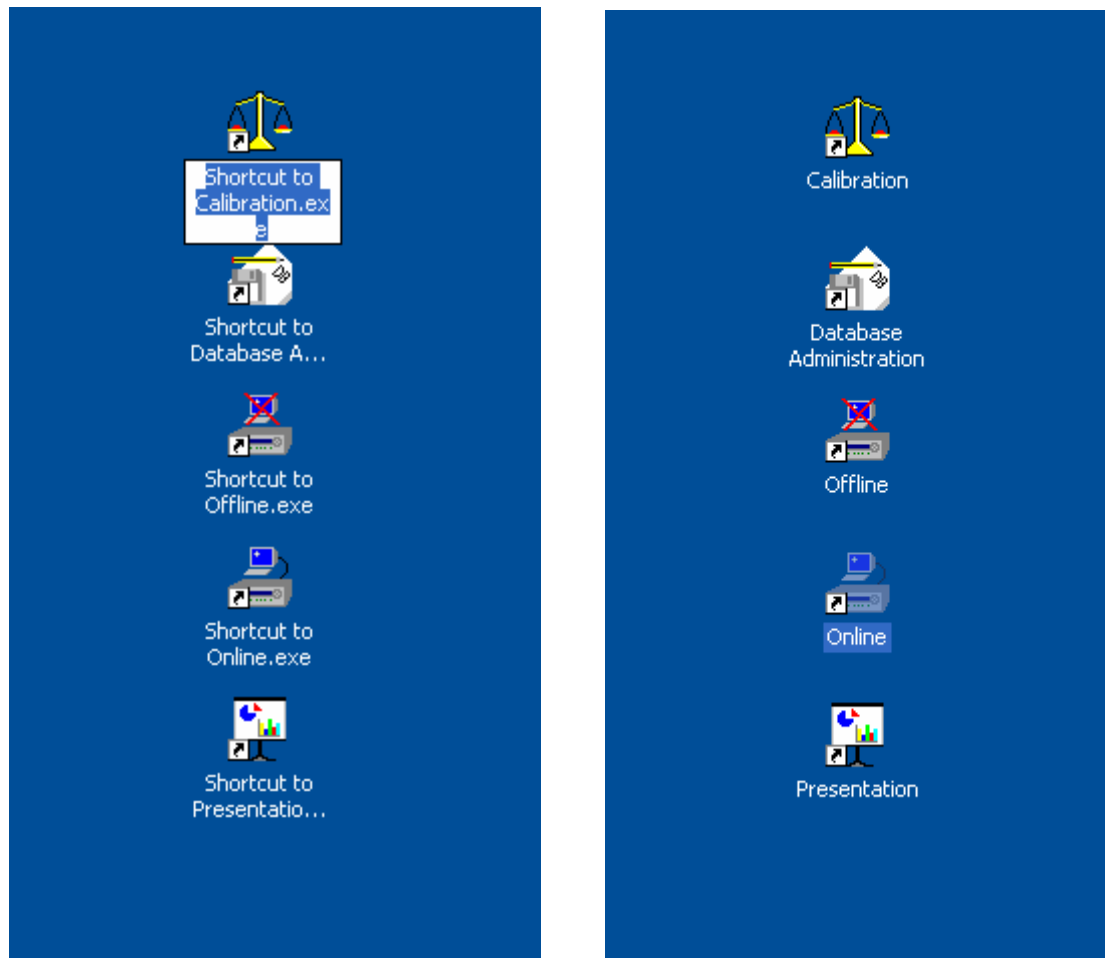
Shortcut to Calibration.exe

Shortcut to Database A...

Shortcut to Offline.exe

Shortcut to Online.exe

Shortcut to Presentatio...

Calibration

Database Administration

Offline

Online

Presentation